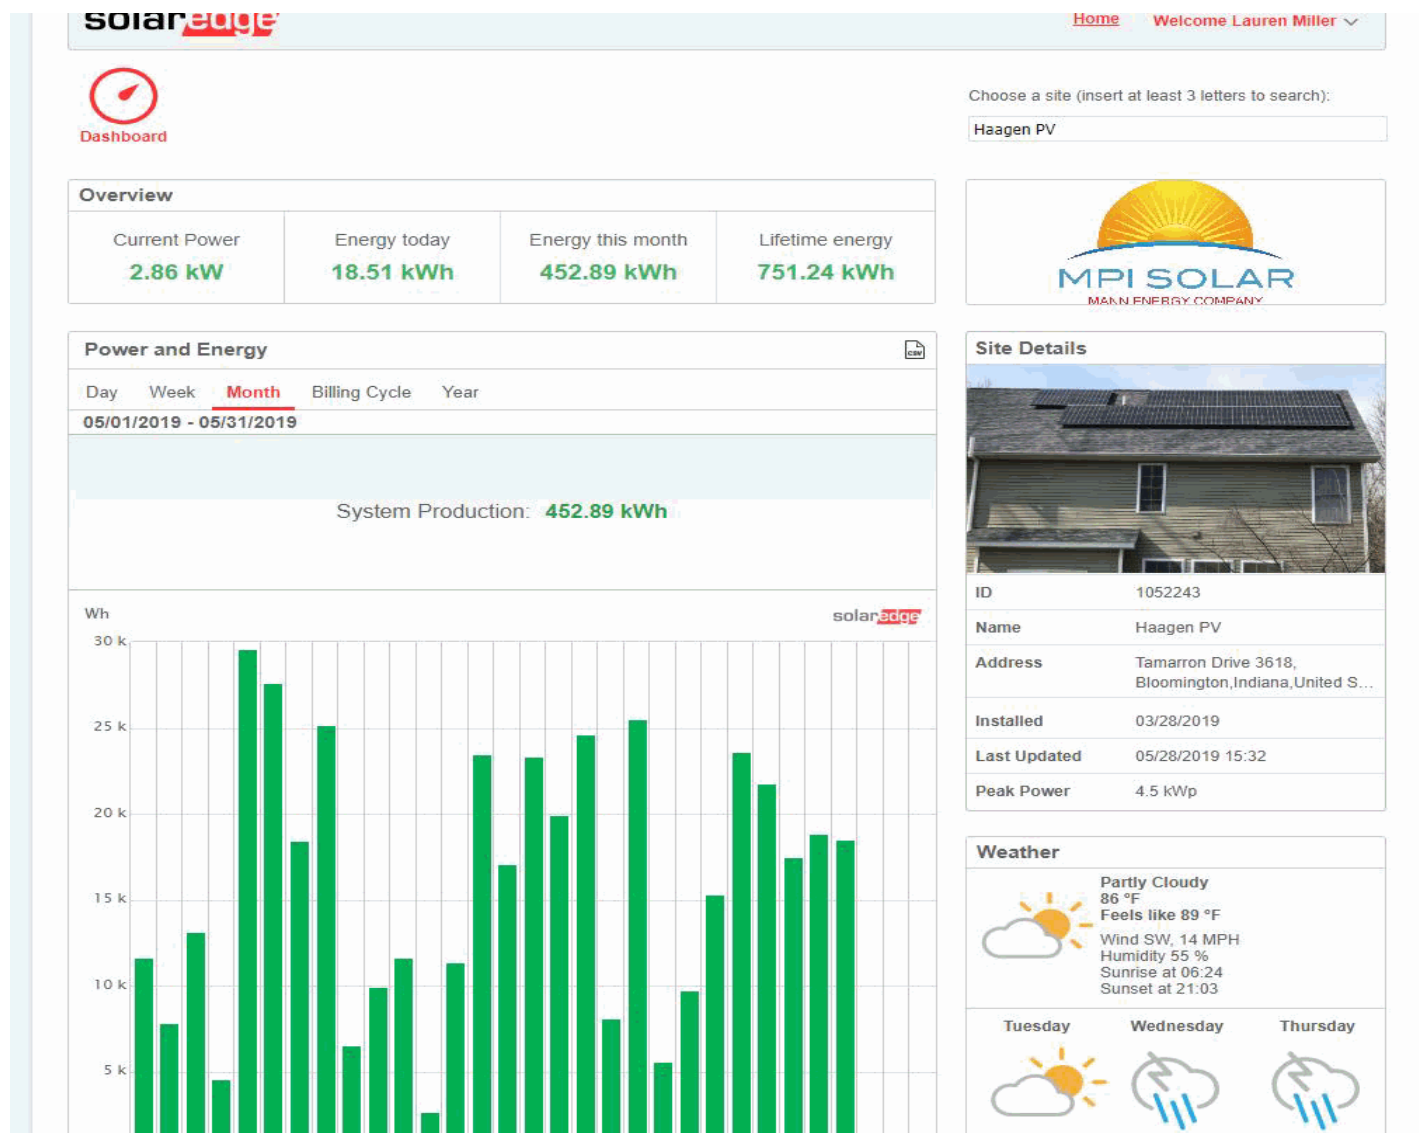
solaredge
Home Welcome Lauren Miller

Dashboard

Choose a site (insert at least 3 letters to search):
Haagen PV

Overview

| Current Power | Energy today | Energy this month | Lifetime energy |
|---|---|---|---|
| 2.86 kW | 18.51 kWh | 452.89 kWh | 751.24 kWh |

MPI SOLAR
MANN ENERGY COMPANY

Power and Energy

Day Week Month Billing Cycle Year

05/01/2019 - 05/31/2019

System Production: 452.89 kWh

Wh
solaredge
30 k
25 k
20 k
15 k
10 k
5 k

Site Details

| ID | 1052243 |
|---|---|
| Name | Haagen PV |
| Address | Tamarron Drive 3618, Bloomington,Indiana,United S... |
| Installed | 03/28/2019 |
| Last Updated | 05/28/2019 15:32 |
| Peak Power | 4.5 kWp |

Weather

Partly Cloudy
86 °F
Feels like 89 °F
Wind SW, 14 MPH
Humidity 55 %
Sunrise at 06:24
Sunset at 21:03

Tuesday Wednesday Thursday